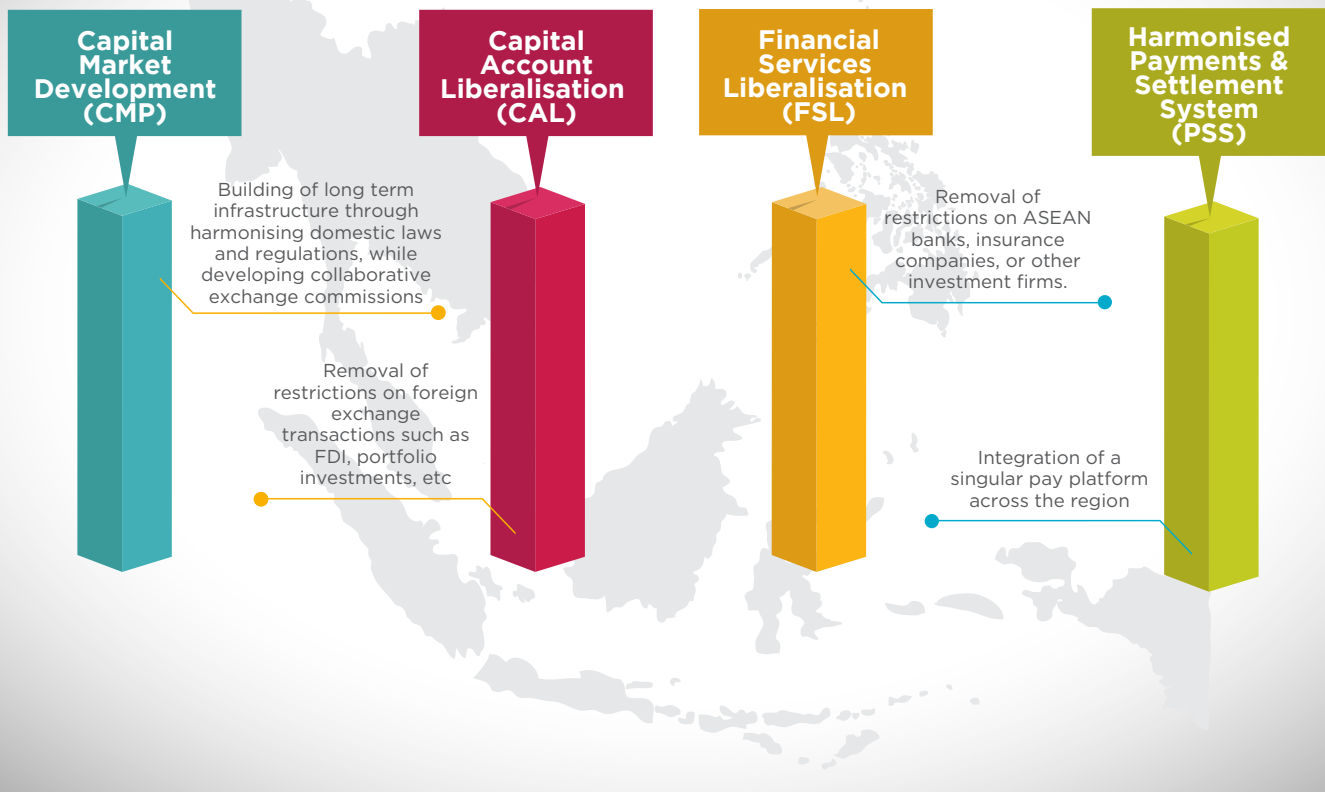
Capital Market Development (CMP)

Capital Account Liberalisation (CAL)

Financial Services Liberalisation (FSL)

Harmonised Payments & Settlement System (PSS)

Building of long term infrastructure through harmonising domestic laws and regulations, while developing collaborative exchange commissions

Removal of restrictions on ASEAN banks, insurance companies, or other investment firms.

Removal of restrictions on foreign exchange transactions such as FDI, portfolio investments, etc

Integration of a singular pay platform across the region